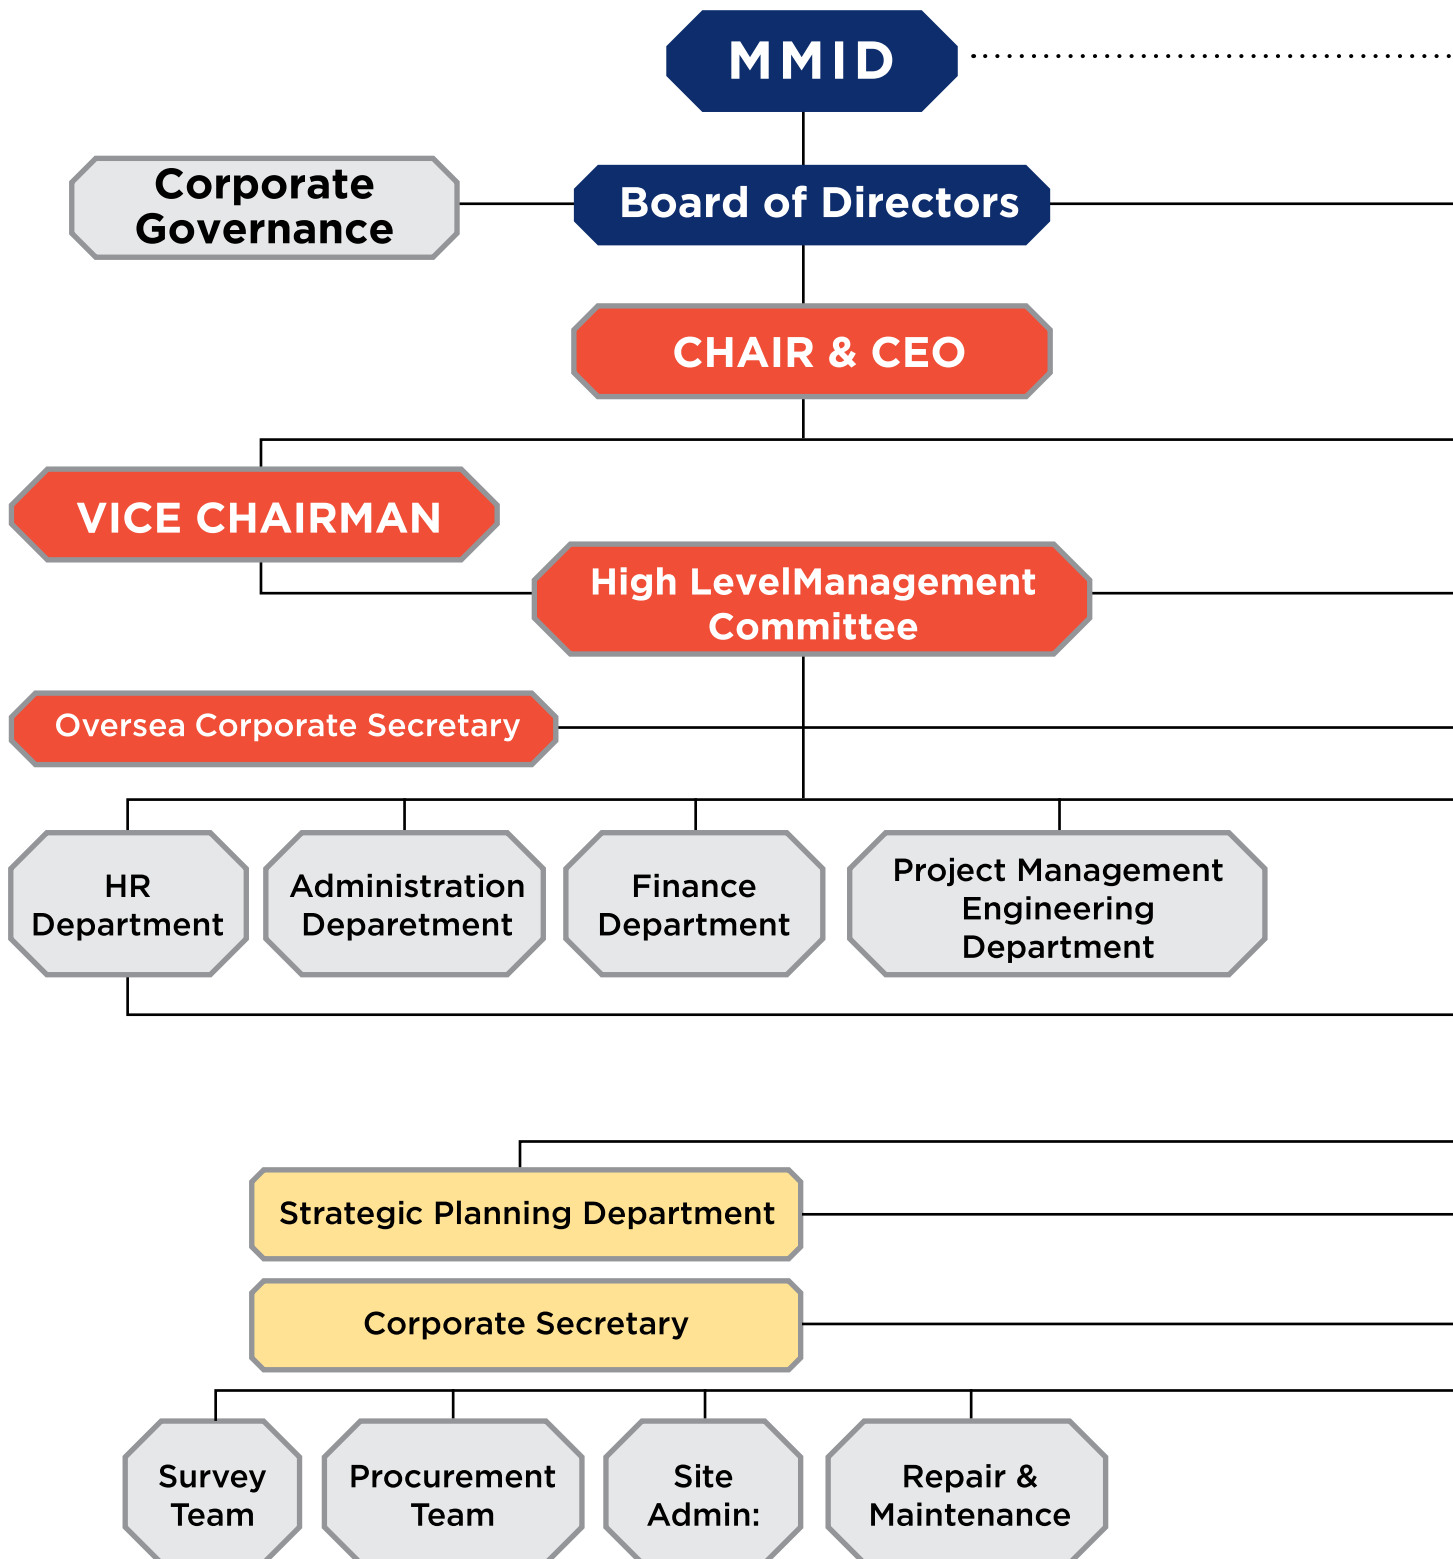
MMID

Corporate Governance

Board of Directors

CHAIR & CEO

VICE CHAIRMAN

High LevelManagement Committee

Oversea Corporate Secretary

HR Department

Administration Deparetment

Finance Department

Project Management Engineering Department

Strategic Planning Department

Corporate Secretary

Survey Team

Procurement Team

Site Admin:

Repair & Maintenance